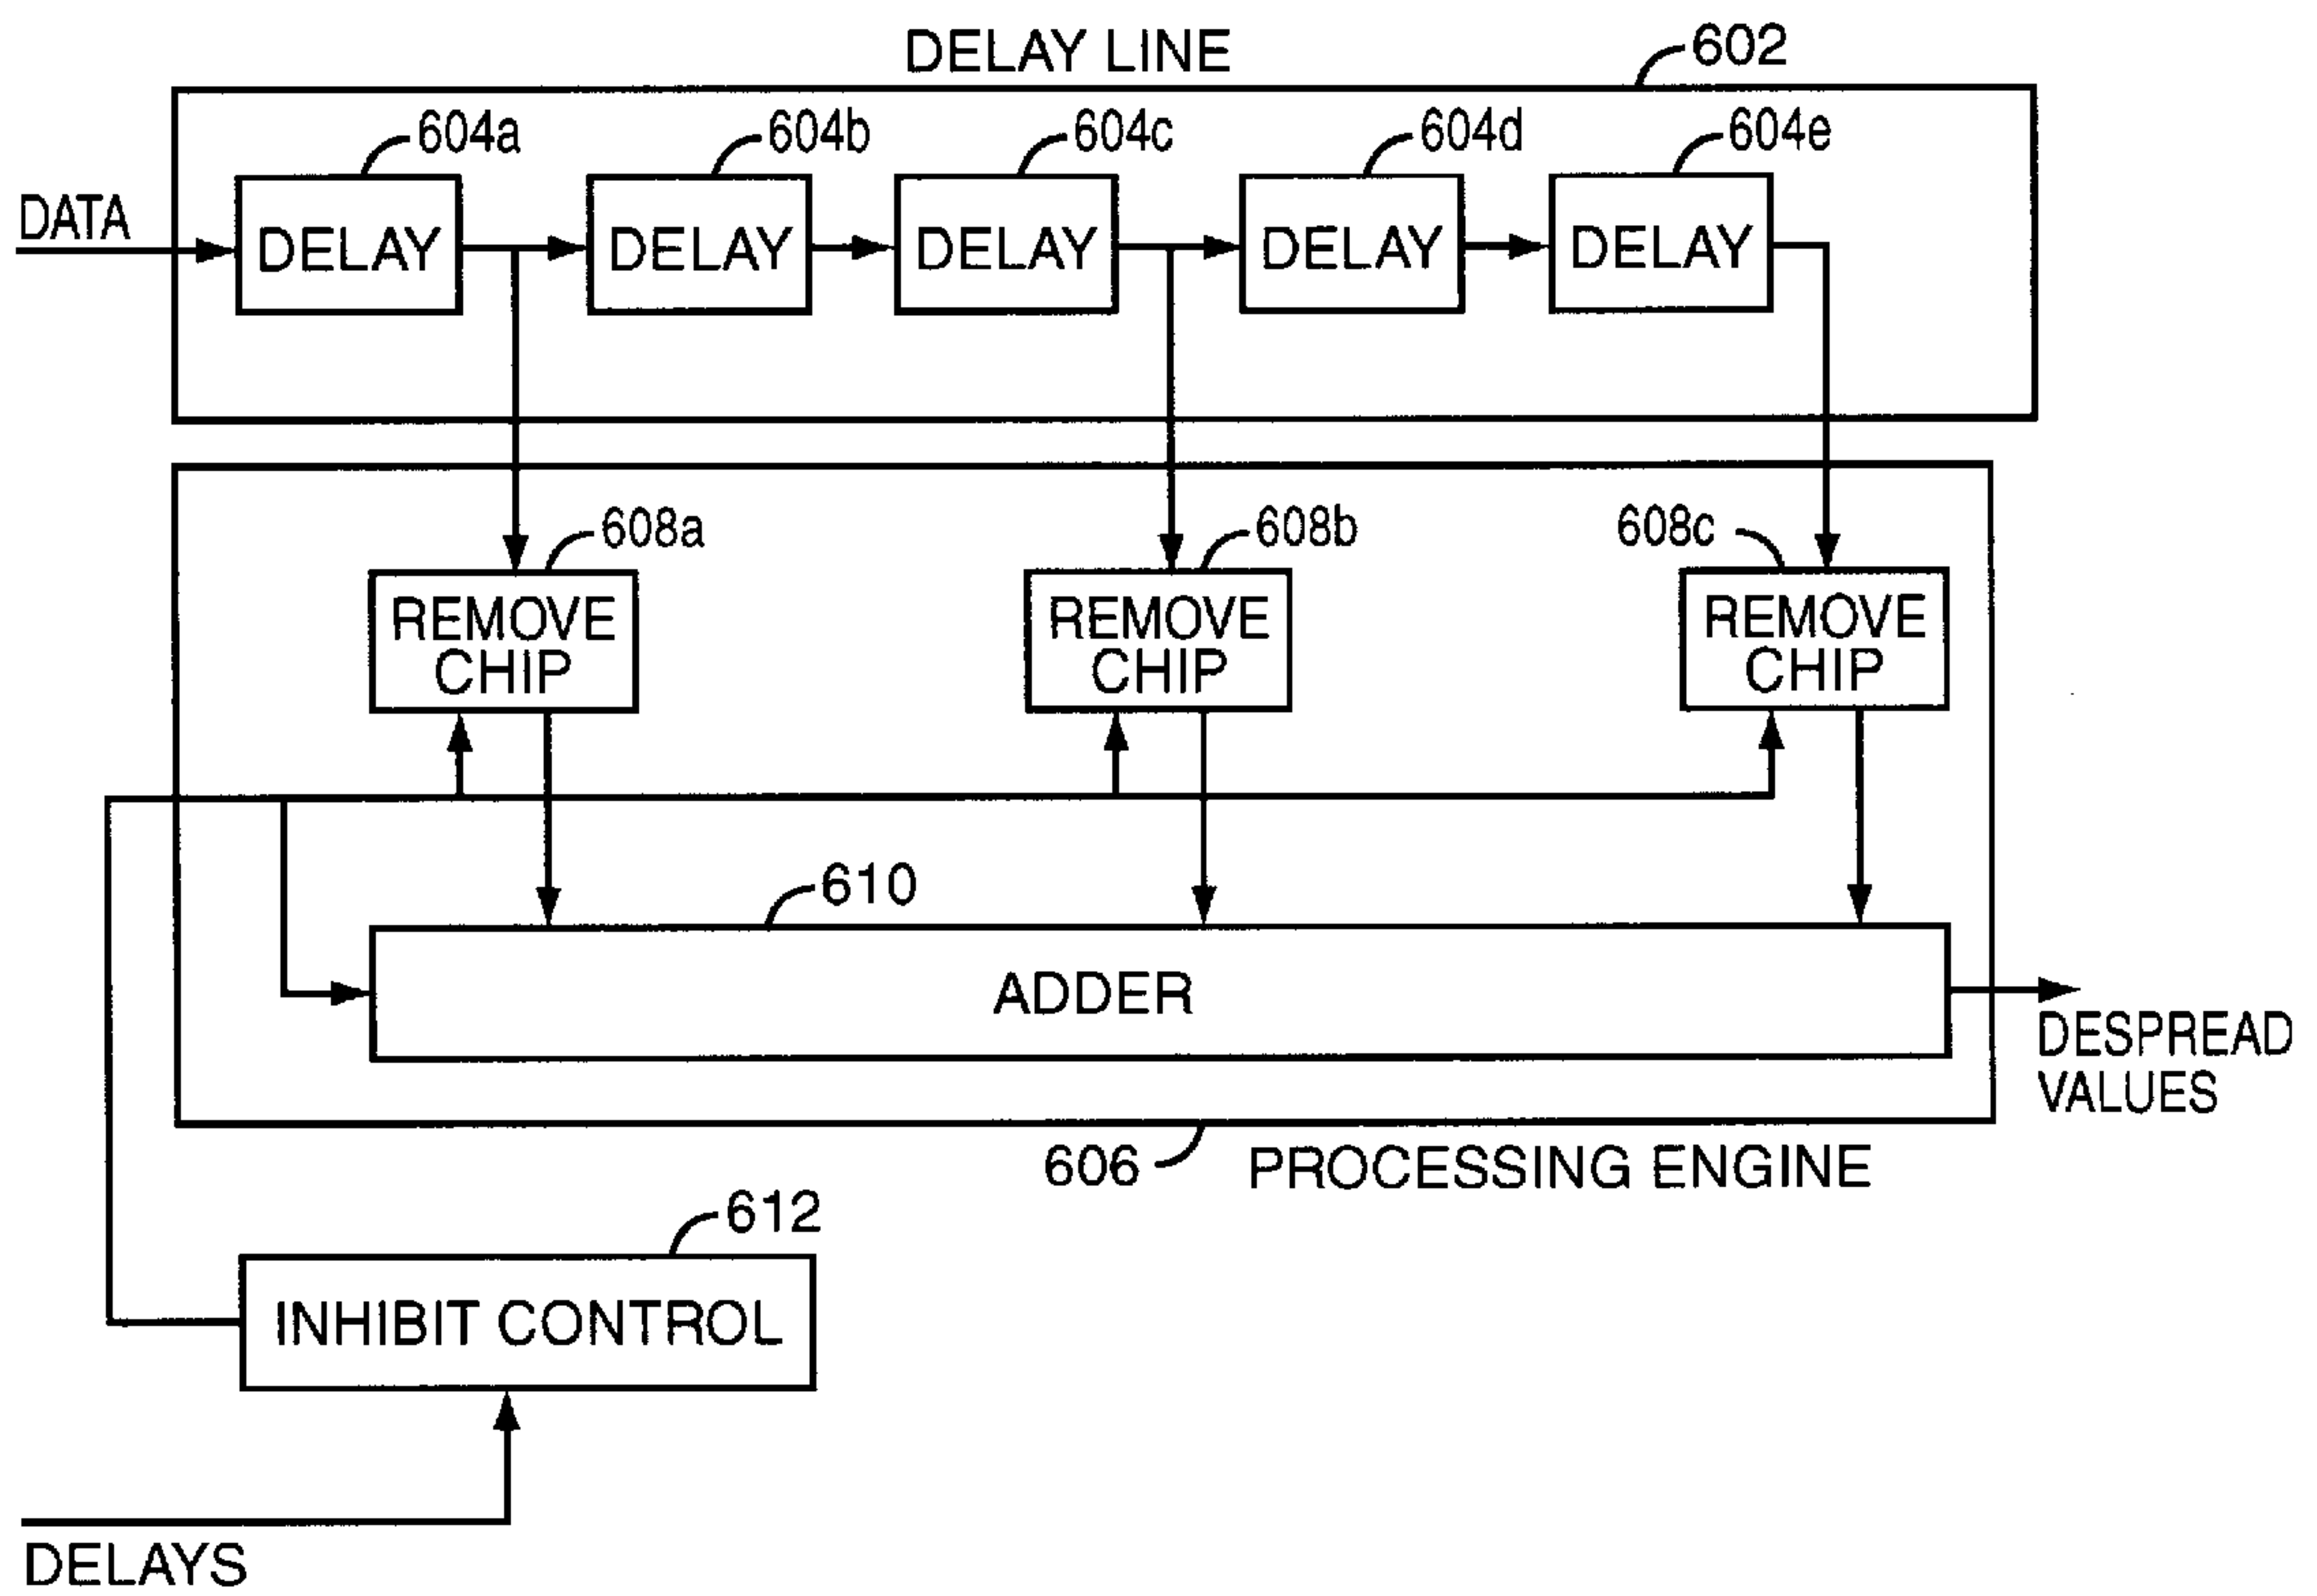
DELAY LINE
602
604a
604b
604c
604d
604e
DATA
DELAY
DELAY
DELAY
DELAY
DELAY
608a
608b
608c
REMOVE CHIP
REMOVE CHIP
REMOVE CHIP
610
ADDER
DESPREAD VALUES
606
PROCESSING ENGINE
612
INHIBIT CONTROL
DELAYS